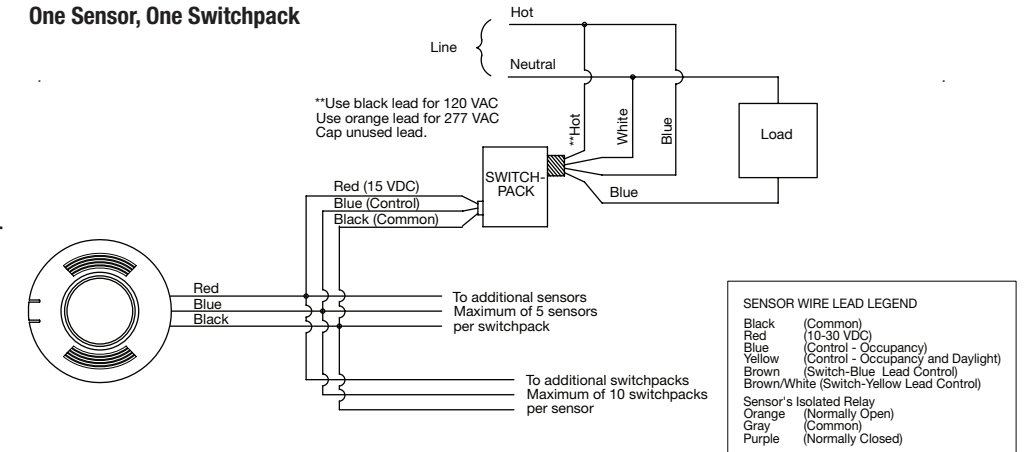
One Sensor, One Switchpack

Line
Hot
Neutral

**Use black lead for 120 VAC
Use orange lead for 277 VAC
Cap unused lead.

**Hot
White
Blue

Load

SWITCH-PACK

Blue

Red (15 VDC)
Blue (Control)
Black (Common)

Red
Blue
Black

To additional sensors
Maximum of 5 sensors
per switchpack

To additional switchpacks
Maximum of 10 switchpacks
per sensor

SENSOR WIRE LEAD LEGEND

Black (Common)
Red (10-30 VDC)
Blue (Control - Occupancy)
Yellow (Control - Occupancy and Daylight)
Brown (Switch-Blue Lead Control)
Brown/White (Switch-Yellow Lead Control)

Sensor's Isolated Relay
Orange (Normally Open)
Gray (Common)
Purple (Normally Closed)